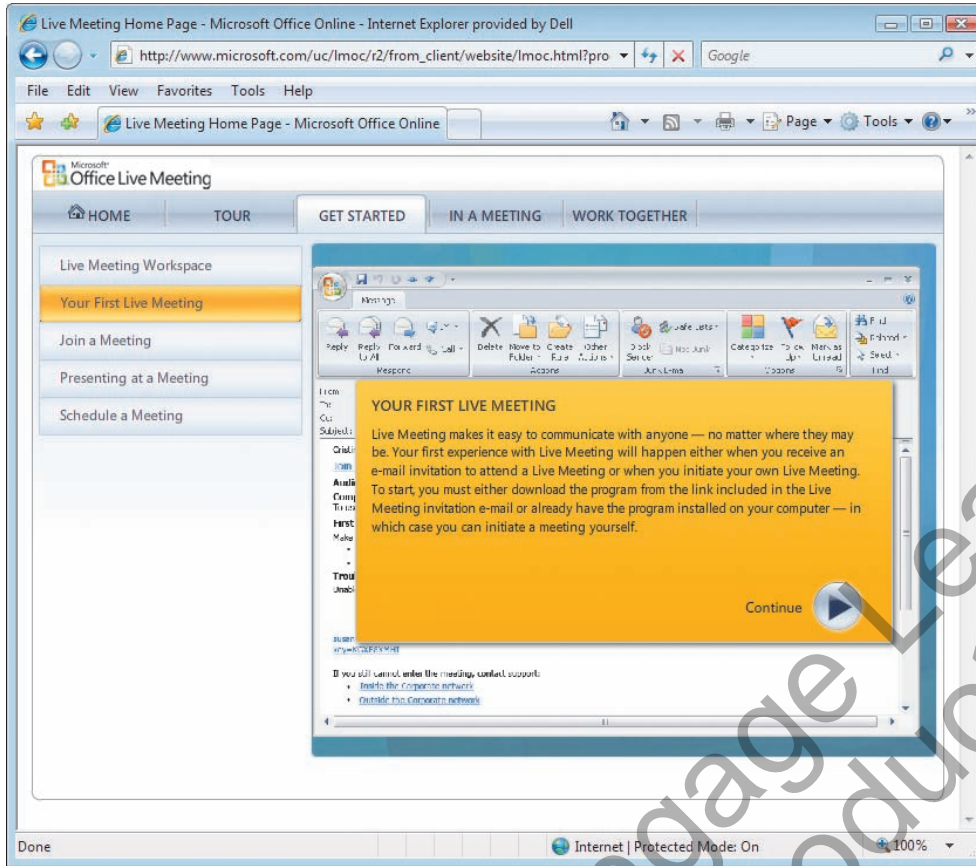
Live Meeting Home Page - Microsoft Office Online - Internet Explorer provided by Dell

http://www.microsoft.com/uc/lmoc/r2/from_client/website/lmoc.html?pro

Google

File Edit View Favorites Tools Help

Live Meeting Home Page - Microsoft Office Online

Page ▾ Tools ▾

Microsoft Office Live Meeting

HOME TOUR GET STARTED IN A MEETING WORK TOGETHER

Live Meeting Workspace

Your First Live Meeting

Join a Meeting

Presenting at a Meeting

Schedule a Meeting

Message

Reply Reply to All Forward Call Delete Move to Folder Create Rule Other Actions Block Sender Safe Lists Not Junk Categorize Follow Up Mark as Unread Find Related Select

Respond Actions Junk E-mail Options Find

From
To
Cc
Subject

YOUR FIRST LIVE MEETING

Live Meeting makes it easy to communicate with anyone — no matter where they may be. Your first experience with Live Meeting will happen either when you receive an e-mail invitation to attend a Live Meeting or when you initiate your own Live Meeting. To start, you must either download the program from the link included in the Live Meeting invitation e-mail or already have the program installed on your computer — in which case you can initiate a meeting yourself.

Continue

If you still cannot enter the meeting, contact support:
• Inside the Corporate network
• Outside the Corporate network

Done

Internet | Protected Mode: On

100%